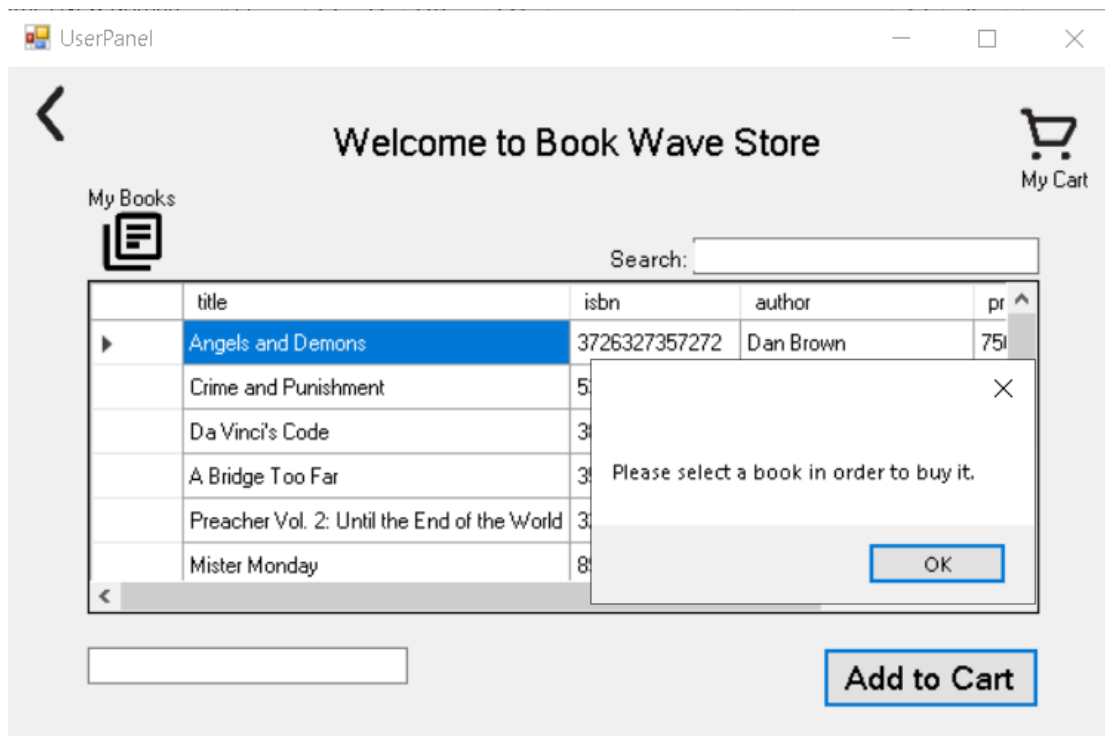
UserPanel

Welcome to Book Wave Store

My Cart

My Books

Search:

| | title | isbn | author | pr |
|---|---|---|---|---|
| ▶ | Angels and Demons | 3726327357272 | Dan Brown | 75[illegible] |
| | Crime and Punishment | 5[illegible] | | |
| | Da Vinci's Code | 3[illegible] | | |
| | A Bridge Too Far | 3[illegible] | | |
| | Preacher Vol. 2: Until the End of the World | 3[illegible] | | |
| | Mister Monday | 8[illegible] | | |

Please select a book in order to buy it.

OK

Add to Cart